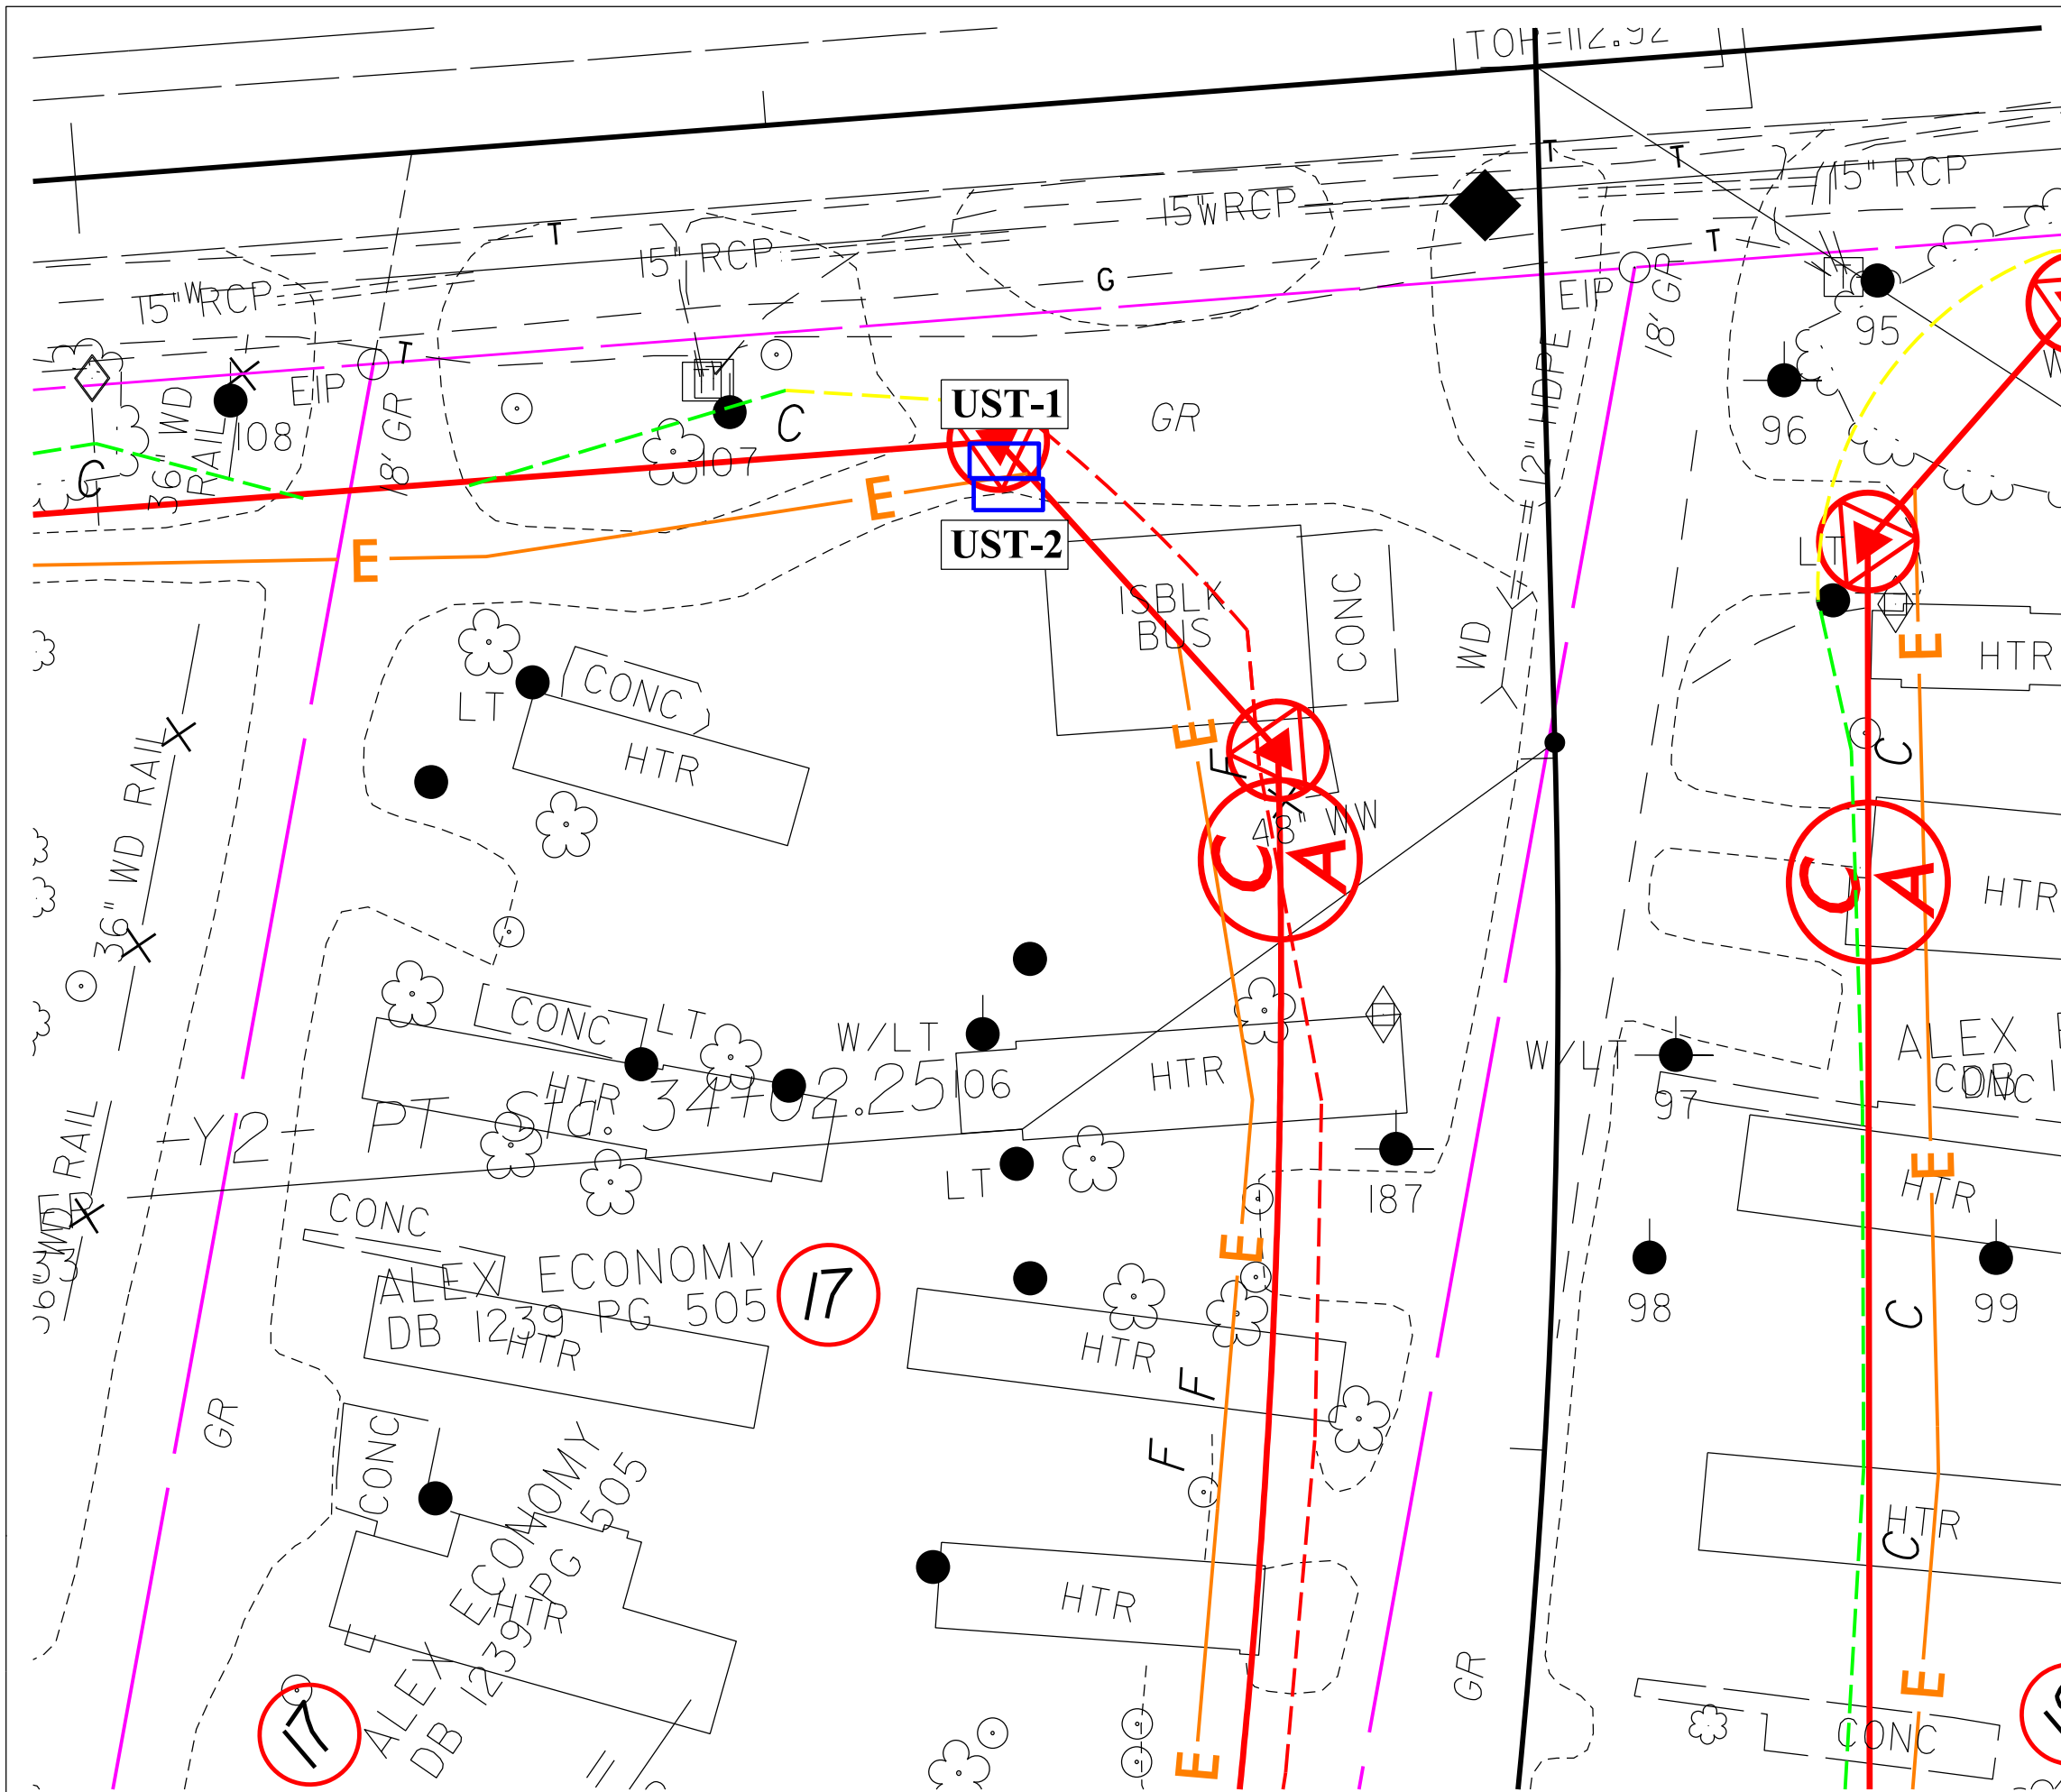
TOH=112.92
15" RCP
15"W RCP
15" RCP
15"W RCP
T
T
T
T
G
EIP
EIP
18' GR
18' GR
12" HDPE
95
96
108
107
C
C
36" WD RAIL
UST-1
UST-2
GR
E
E
E
E
E
E
E
1S BLK BUS
CONC
WD
LT
LT
CONC
HTR
HTR
W
48" WW
C
A
C
A
C
C
C
HTR
HTR
ALEX
CONC
36" WD RAIL
CONC
LT
W/LT
W/LT
106
HTR
97
-Y2- PT Sta. 34+02.25
LT
187
36" WD RAIL
CONC
ALEX ECONOMY
DB 1239 PG 505
HTR
17
HTR
F
F
F
98
99
HTR
HTR
GR
CONC
ALEX ECONOMY
DB 1239 PG 505
HTR
HTR
GR
17
CONC